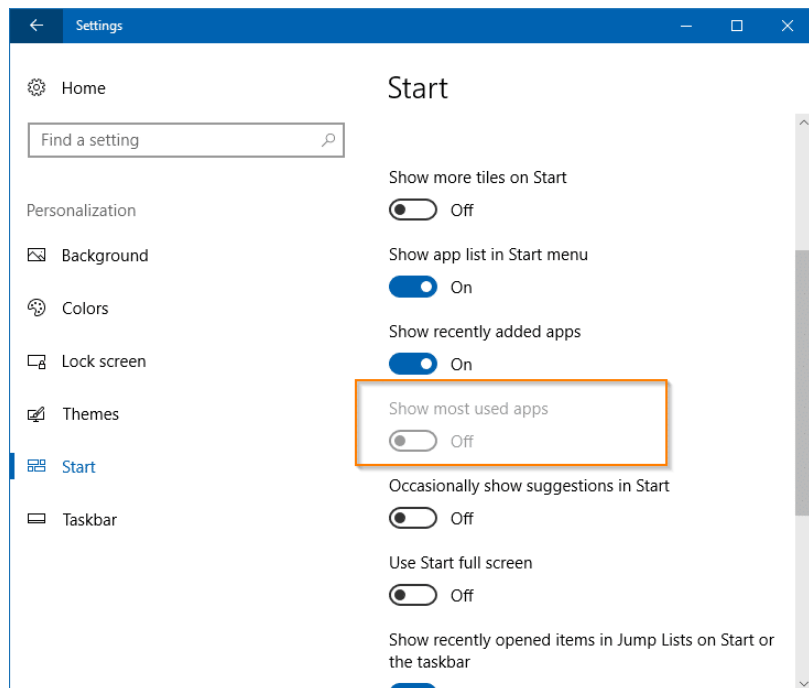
Settings

Home

Find a setting

Personalization

Background

Colors

Lock screen

Themes

Start

Taskbar

Start

Show more tiles on Start

Off

Show app list in Start menu

On

Show recently added apps

On

Show most used apps

Off

Occasionally show suggestions in Start

Off

Use Start full screen

Off

Show recently opened items in Jump Lists on Start or the taskbar